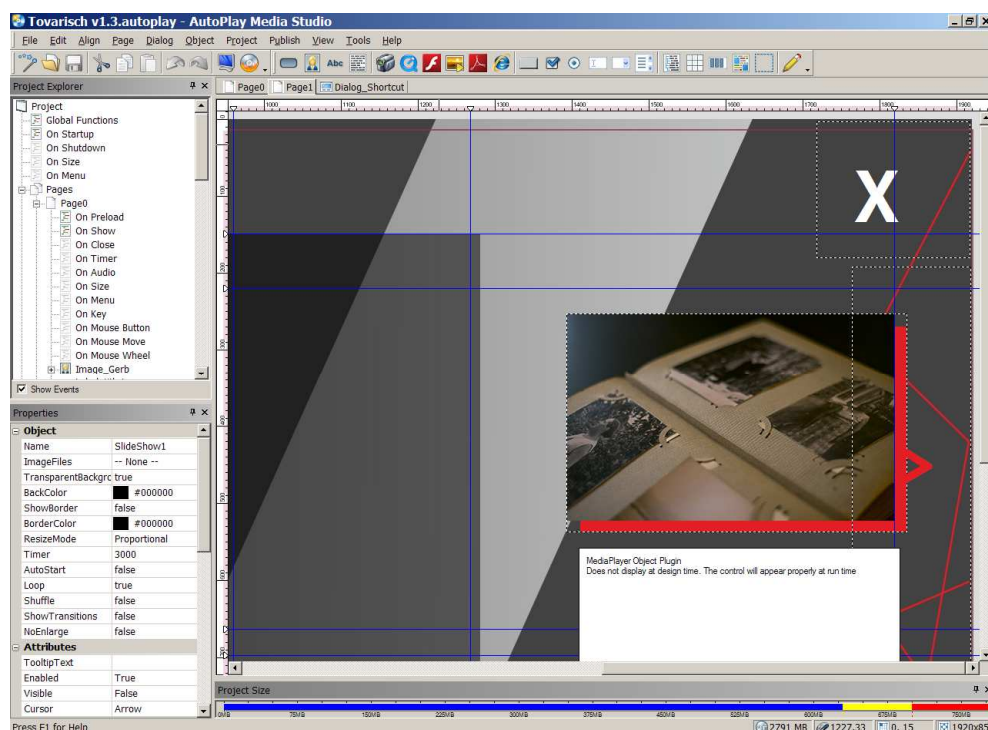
Tovarisch v1.3.autoplay - AutoPlay Media Studio

File Edit Align Page Dialog Object Project Publish View Tools Help

Project Explorer

Project
Global Functions
On Startup
On Shutdown
On Size
On Menu
Pages
Page0
On Preload
On Show
On Close
On Timer
On Audio
On Size
On Menu
On Key
On Mouse Button
On Mouse Move
On Mouse Wheel
Image_Gerb

Show Events

Properties

| Object | |
|---|---|
| Name | SlideShow1 |
| ImageFiles | -- None -- |
| TransparentBackgrc | true |
| BackColor | #000000 |
| ShowBorder | false |
| BorderColor | #000000 |
| ResizeMode | Proportional |
| Timer | 3000 |
| AutoStart | false |
| Loop | true |
| Shuffle | false |
| ShowTransitions | false |
| NoEnlarge | false |
| Attributes | |
| TooltipText | |
| Enabled | True |
| Visible | False |
| Cursor | Arrow |

Page0 Page1 Dialog_Shortcut

1000 1100 1200 1300 1400 1500 1600 1700 1800 1900

X

MediaPlayer Object Plugin
Does not display at design time. The control will appear properly at run time

Project Size

0MB 75MB 150MB 225MB 300MB 375MB 450MB 525MB 600MB 675MB 750MB

Press F1 for Help

2791 MB 1227.33 0, 15 1920x85